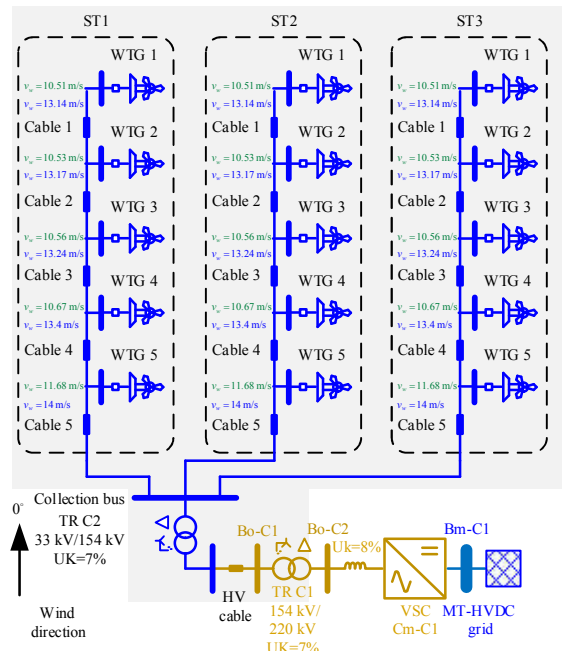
ST1

WTG 1
$v_w=10.51$ m/s
$v_w=13.14$ m/s
Cable 1
WTG 2
$v_w=10.53$ m/s
$v_w=13.17$ m/s
Cable 2
WTG 3
$v_w=10.56$ m/s
$v_w=13.24$ m/s
Cable 3
WTG 4
$v_w=10.67$ m/s
$v_w=13.4$ m/s
Cable 4
WTG 5
$v_w=11.68$ m/s
$v_w=14$ m/s
Cable 5

ST2

WTG 1
$v_w=10.51$ m/s
$v_w=13.14$ m/s
Cable 1
WTG 2
$v_w=10.53$ m/s
$v_w=13.17$ m/s
Cable 2
WTG 3
$v_w=10.56$ m/s
$v_w=13.24$ m/s
Cable 3
WTG 4
$v_w=10.67$ m/s
$v_w=13.4$ m/s
Cable 4
WTG 5
$v_w=11.68$ m/s
$v_w=14$ m/s
Cable 5

ST3

WTG 1
$v_w=10.51$ m/s
$v_w=13.14$ m/s
Cable 1
WTG 2
$v_w=10.53$ m/s
$v_w=13.17$ m/s
Cable 2
WTG 3
$v_w=10.56$ m/s
$v_w=13.24$ m/s
Cable 3
WTG 4
$v_w=10.67$ m/s
$v_w=13.4$ m/s
Cable 4
WTG 5
$v_w=11.68$ m/s
$v_w=14$ m/s
Cable 5

Collection bus
TR C2
33 kV/154 kV
UK=7%

0°

Wind direction

HV cable

Bo-C1
TR C1
154 kV/
220 kV
UK=7%

Bo-C2
Uk=8%

VSC
Cm-C1

Bm-C1

MT-HVDC
grid